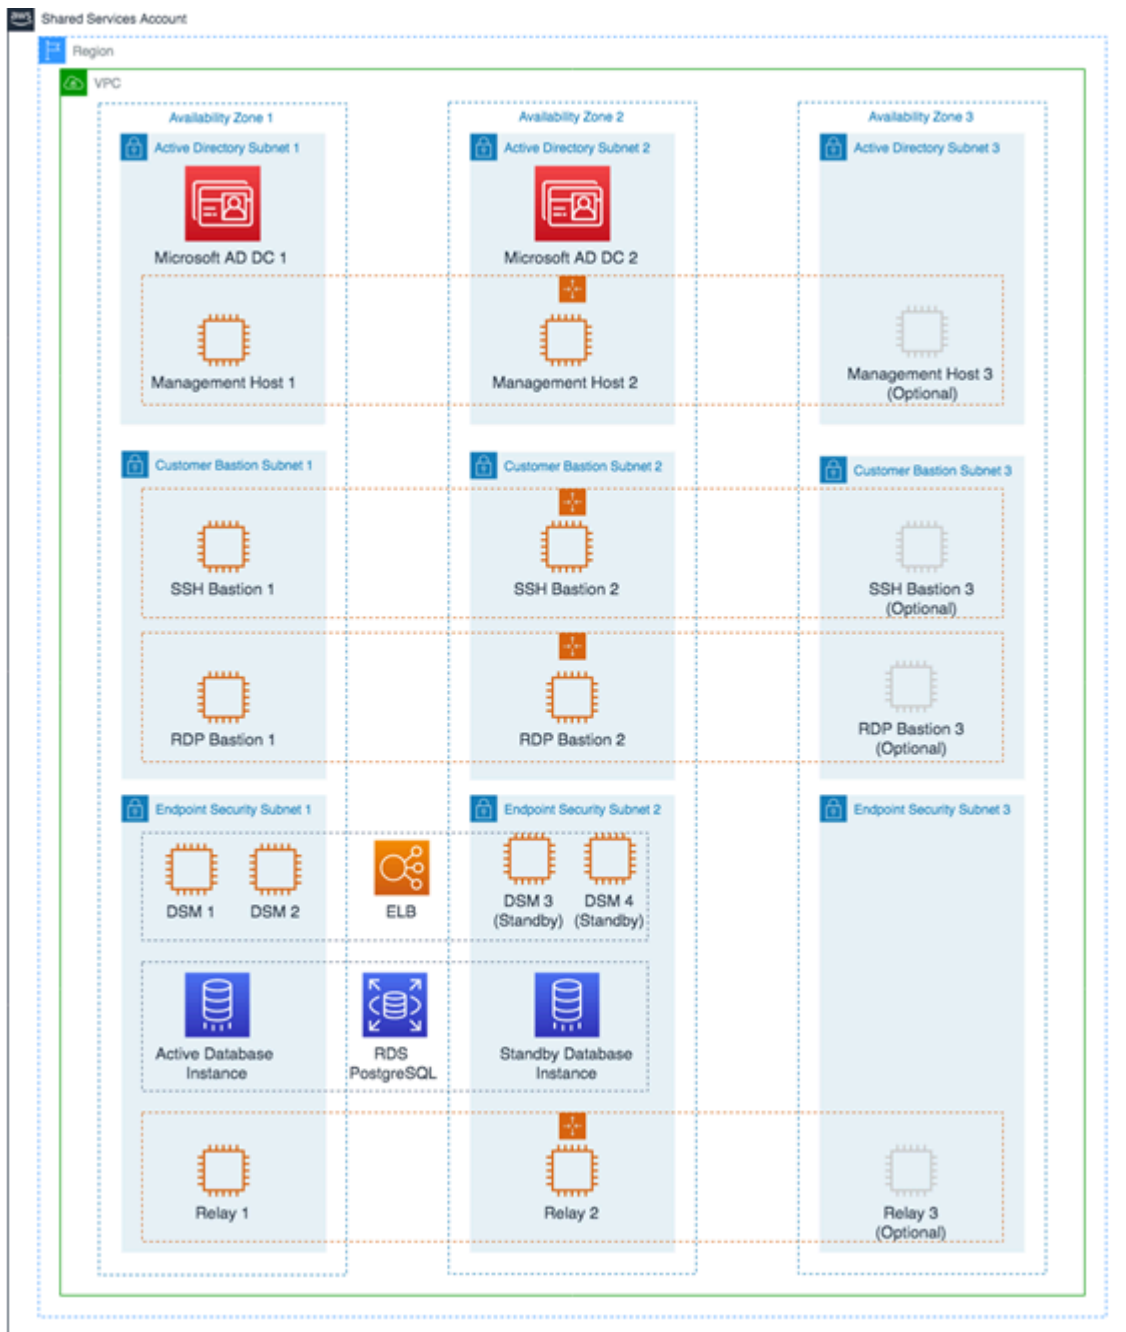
Shared Services Account

Region

VPC

Availability Zone 1

Availability Zone 2

Availability Zone 3

Active Directory Subnet 1

Microsoft AD DC 1

Management Host 1

Active Directory Subnet 2

Microsoft AD DC 2

Management Host 2

Active Directory Subnet 3

Management Host 3 (Optional)

Customer Bastion Subnet 1

SSH Bastion 1

RDP Bastion 1

Customer Bastion Subnet 2

SSH Bastion 2

RDP Bastion 2

Customer Bastion Subnet 3

SSH Bastion 3 (Optional)

RDP Bastion 3 (Optional)

Endpoint Security Subnet 1

DSM 1

DSM 2

ELB

Active Database Instance

RDS PostgreSQL

Relay 1

Endpoint Security Subnet 2

DSM 3 (Standby)

DSM 4 (Standby)

Standby Database Instance

Relay 2

Endpoint Security Subnet 3

Relay 3 (Optional)